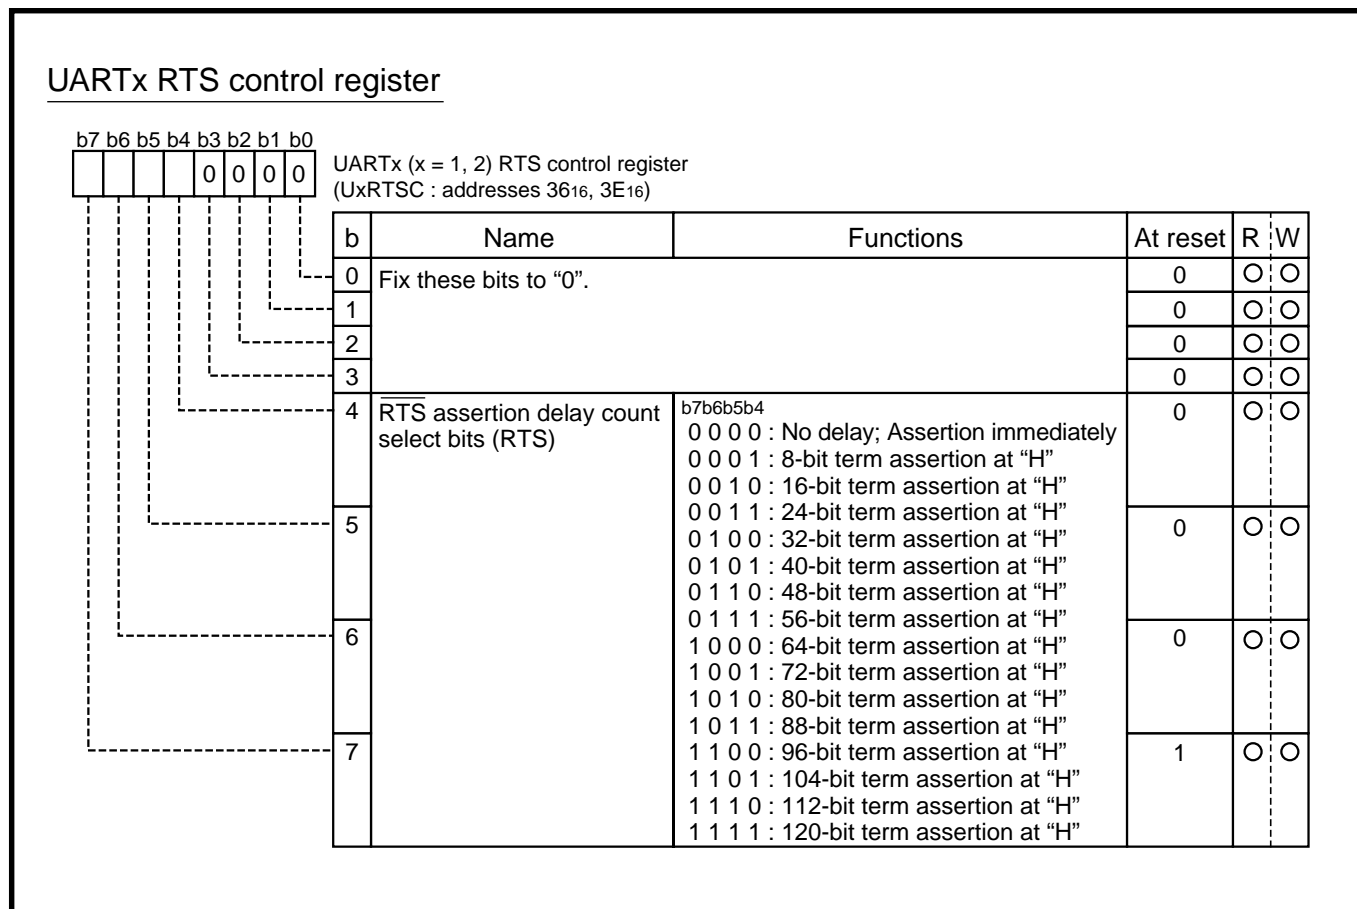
UARTx RTS control register

b7 b6 b5 b4 b3 b2 b1 b0

0 0 0 0

UARTx (x = 1, 2) RTS control register
(UxRTSC : addresses $36_{16}$, $3E_{16}$)

| b | Name | Functions | At reset | R | W |
|---|---|---|---|---|---|
| 0 | Fix these bits to “0”. | | 0 | O | O |
| 1 | | | 0 | O | O |
| 2 | | | 0 | O | O |
| 3 | | | 0 | O | O |
| 4 | $\overline{RTS}$ assertion delay count select bits (RTS) | b7b6b5b4<br>0 0 0 0 : No delay; Assertion immediately<br>0 0 0 1 : 8-bit term assertion at “H”<br>0 0 1 0 : 16-bit term assertion at “H” | 0 | O | O |
| 5 | | 0 0 1 1 : 24-bit term assertion at “H”<br>0 1 0 0 : 32-bit term assertion at “H”<br>0 1 0 1 : 40-bit term assertion at “H”<br>0 1 1 0 : 48-bit term assertion at “H”<br>0 1 1 1 : 56-bit term assertion at “H” | 0 | O | O |
| 6 | | 1 0 0 0 : 64-bit term assertion at “H”<br>1 0 0 1 : 72-bit term assertion at “H”<br>1 0 1 0 : 80-bit term assertion at “H”<br>1 0 1 1 : 88-bit term assertion at “H” | 0 | O | O |
| 7 | | 1 1 0 0 : 96-bit term assertion at “H”<br>1 1 0 1 : 104-bit term assertion at “H”<br>1 1 1 0 : 112-bit term assertion at “H”<br>1 1 1 1 : 120-bit term assertion at “H” | 1 | O | O |